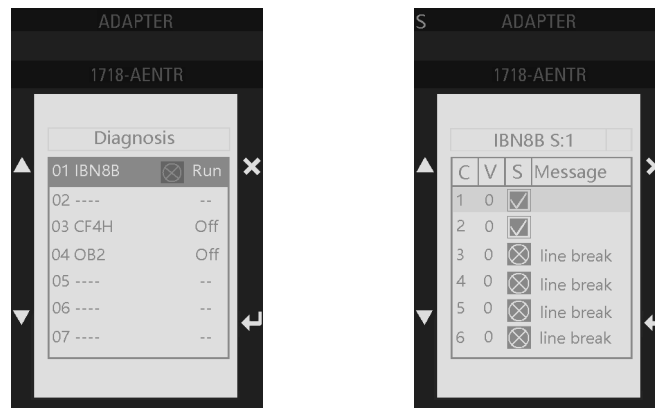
ADAPTER

1718-AENTR

Diagnosis

01 IBN8B Run
02 ---- --
03 CF4H Off
04 OB2 Off
05 ---- --
06 ---- --
07 ---- --

S ADAPTER

1718-AENTR

IBN8B S:1

| C | V | S | Message |
|---|---|---|---|
| 1 | 0 | | |
| 2 | 0 | | |
| 3 | 0 | | line break |
| 4 | 0 | | line break |
| 5 | 0 | | line break |
| 6 | 0 | | line break |